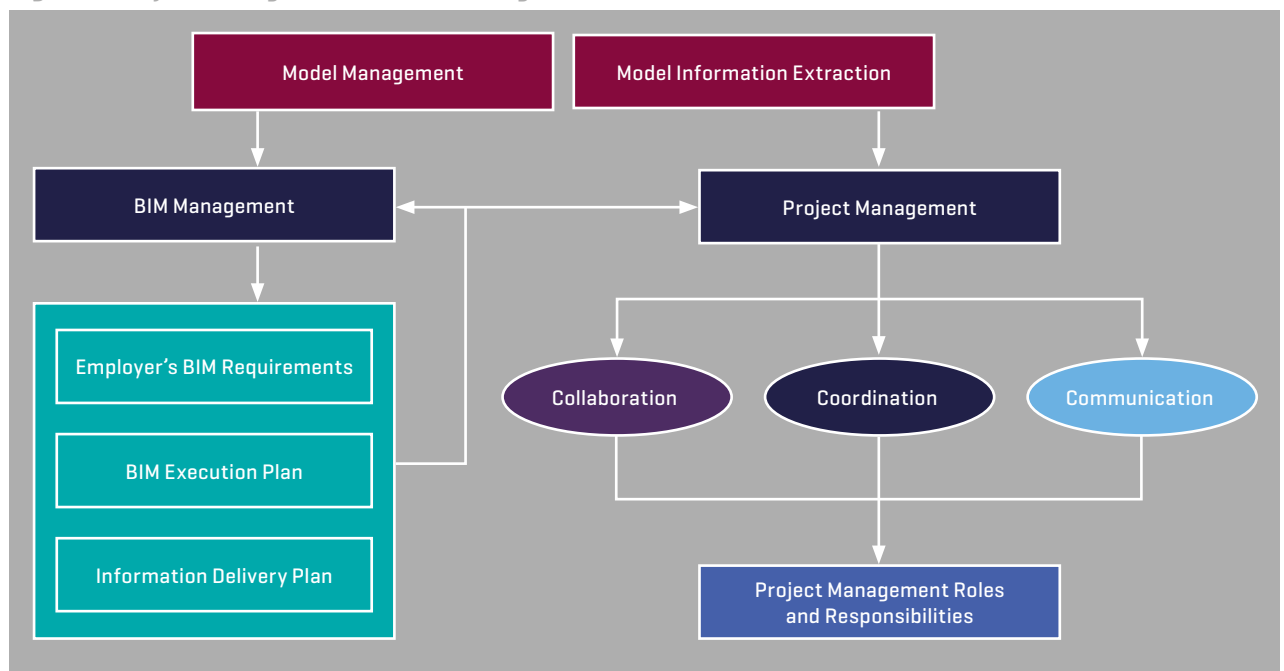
Model Management

Model Information Extraction

BIM Management

Project Management

Employer's BIM Requirements

BIM Execution Plan

Information Delivery Plan

Collaboration

Coordination

Communication

Project Management Roles and Responsibilities